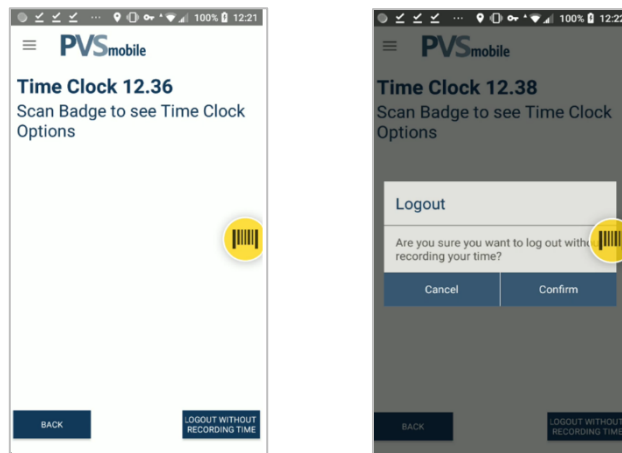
100% 12:21

PVSmobile

Time Clock 12.36
Scan Badge to see Time Clock Options

BACK

LOGOUT WITHOUT RECORDING TIME

100% 12:2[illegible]

PVSmobile

Time Clock 12.38
Scan Badge to see Time Clock Options

Logout

Are you sure you want to log out with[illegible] recording your time?

Cancel

Confirm

BACK

LOGOUT WITHOUT RECORDING TIME